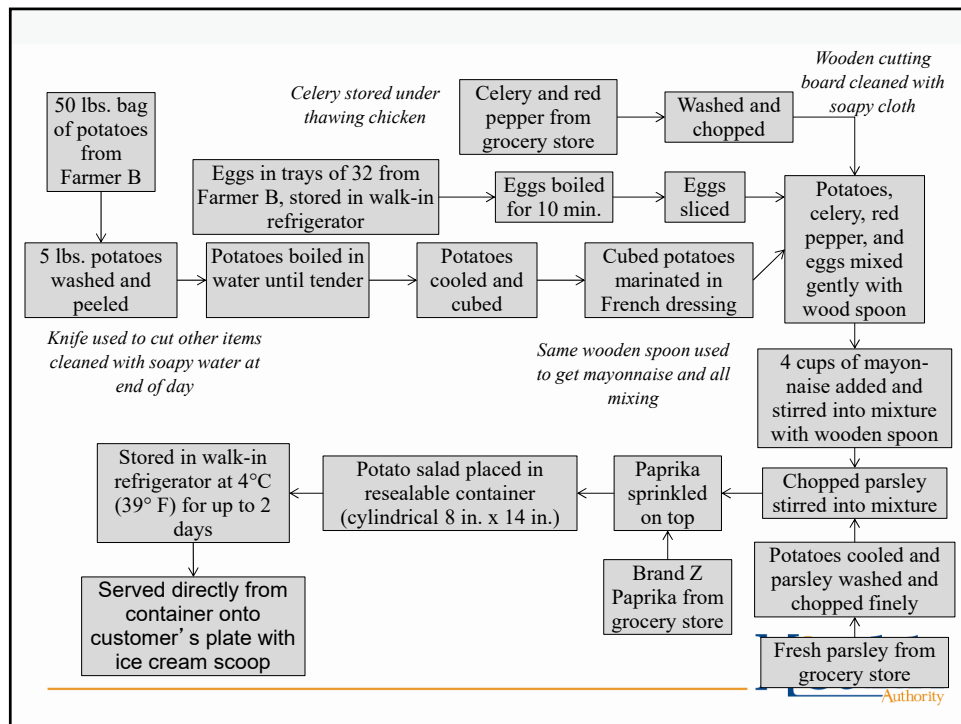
50 lbs. bag of potatoes from Farmer B

Celery stored under thawing chicken

Celery and red pepper from grocery store

Washed and chopped

Wooden cutting board cleaned with soapy cloth

Eggs in trays of 32 from Farmer B, stored in walk-in refrigerator

Eggs boiled for 10 min.

Eggs sliced

Potatoes, celery, red pepper, and eggs mixed gently with wood spoon

5 lbs. potatoes washed and peeled

Potatoes boiled in water until tender

Potatoes cooled and cubed

Cubed potatoes marinated in French dressing

Knife used to cut other items cleaned with soapy water at end of day

Same wooden spoon used to get mayonnaise and all mixing

4 cups of mayonnaise added and stirred into mixture with wooden spoon

Stored in walk-in refrigerator at 4°C (39° F) for up to 2 days

Potato salad placed in resealable container (cylindrical 8 in. x 14 in.)

Paprika sprinkled on top

Chopped parsley stirred into mixture

Brand Z Paprika from grocery store

Potatoes cooled and parsley washed and chopped finely

Served directly from container onto customer's plate with ice cream scoop

Fresh parsley from grocery store

Authority